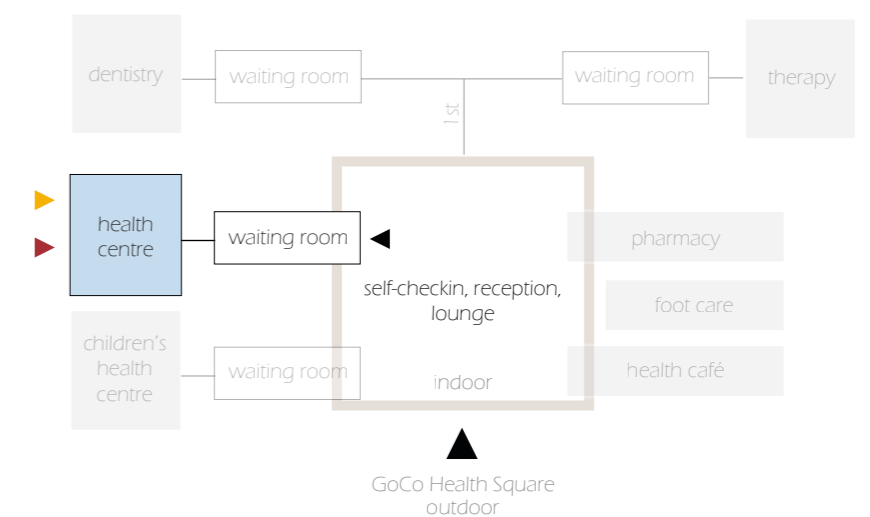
dentistry

waiting room

waiting room

therapy

1st

health centre

waiting room

pharmacy

self-checkin, reception, lounge

foot care

children's health centre

waiting room

health café

indoor

GoCo Health Square outdoor